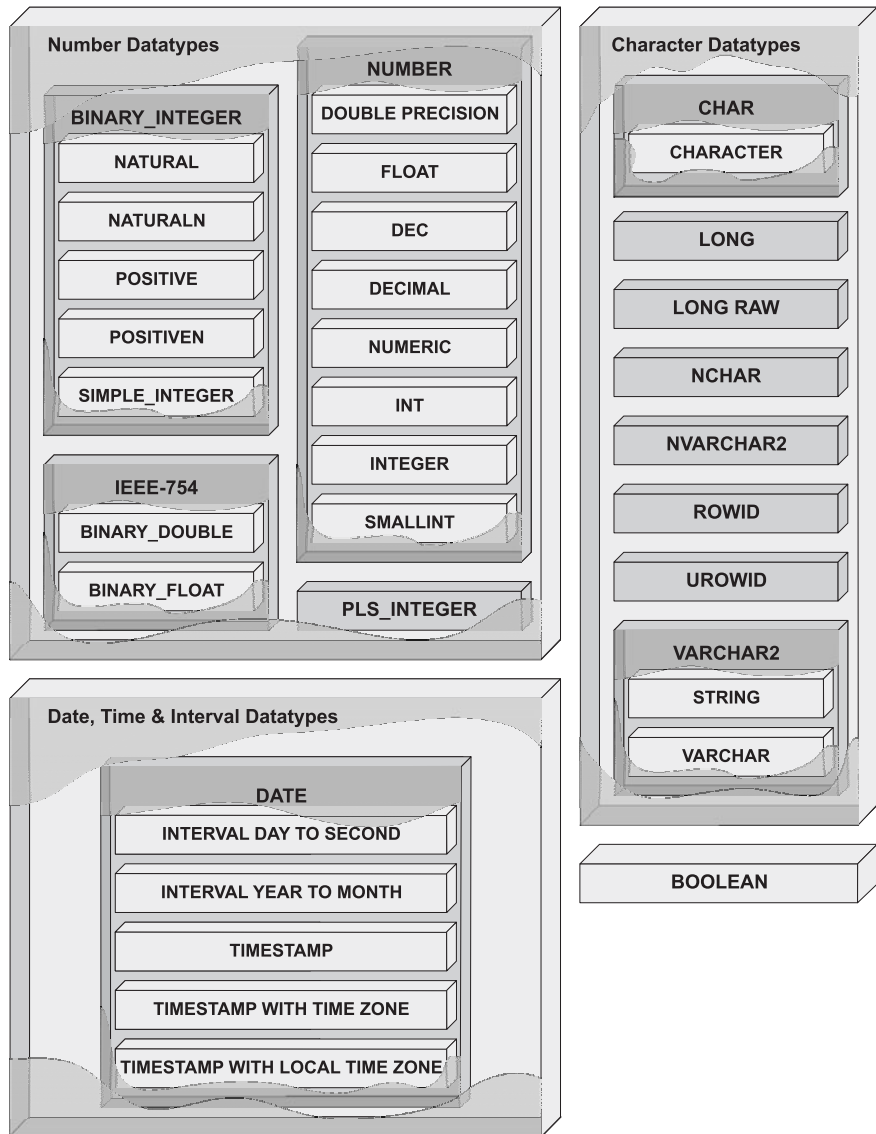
Number Datatypes

BINARY_INTEGER
NATURAL
NATURALN
POSITIVE
POSITIVEN
SIMPLE_INTEGER

IEEE-754
BINARY_DOUBLE
BINARY_FLOAT

NUMBER
DOUBLE PRECISION
FLOAT
DEC
DECIMAL
NUMERIC
INT
INTEGER
SMALLINT

PLS_INTEGER

Character Datatypes

CHAR
CHARACTER

LONG
LONG RAW
NCHAR
NVARCHAR2
ROWID
UROWID

VARCHAR2
STRING
VARCHAR

Date, Time & Interval Datatypes

DATE
INTERVAL DAY TO SECOND
INTERVAL YEAR TO MONTH
TIMESTAMP
TIMESTAMP WITH TIME ZONE
TIMESTAMP WITH LOCAL TIME ZONE

BOOLEAN